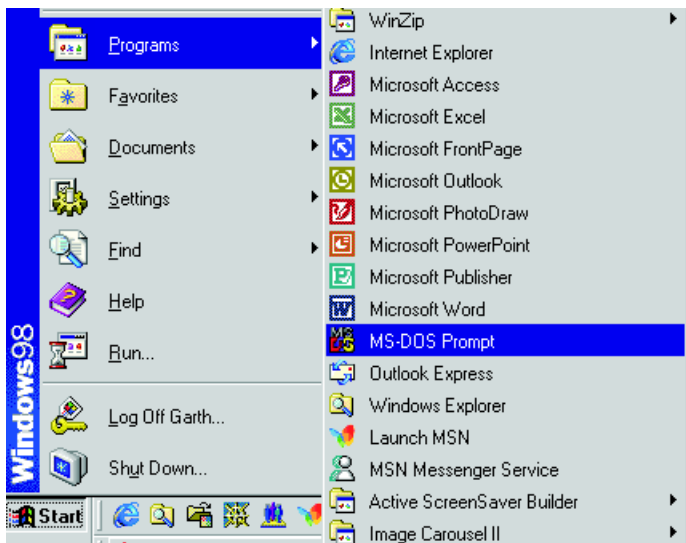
Programs
Favorites
Documents
Settings
Find
Help
Run...
Log Off Garth...
Shut Down...
Windows98
Start

WinZip
Internet Explorer
Microsoft Access
Microsoft Excel
Microsoft FrontPage
Microsoft Outlook
Microsoft PhotoDraw
Microsoft PowerPoint
Microsoft Publisher
Microsoft Word
MS-DOS Prompt
Outlook Express
Windows Explorer
Launch MSN
MSN Messenger Service
Active ScreenSaver Builder
Image Carousel II